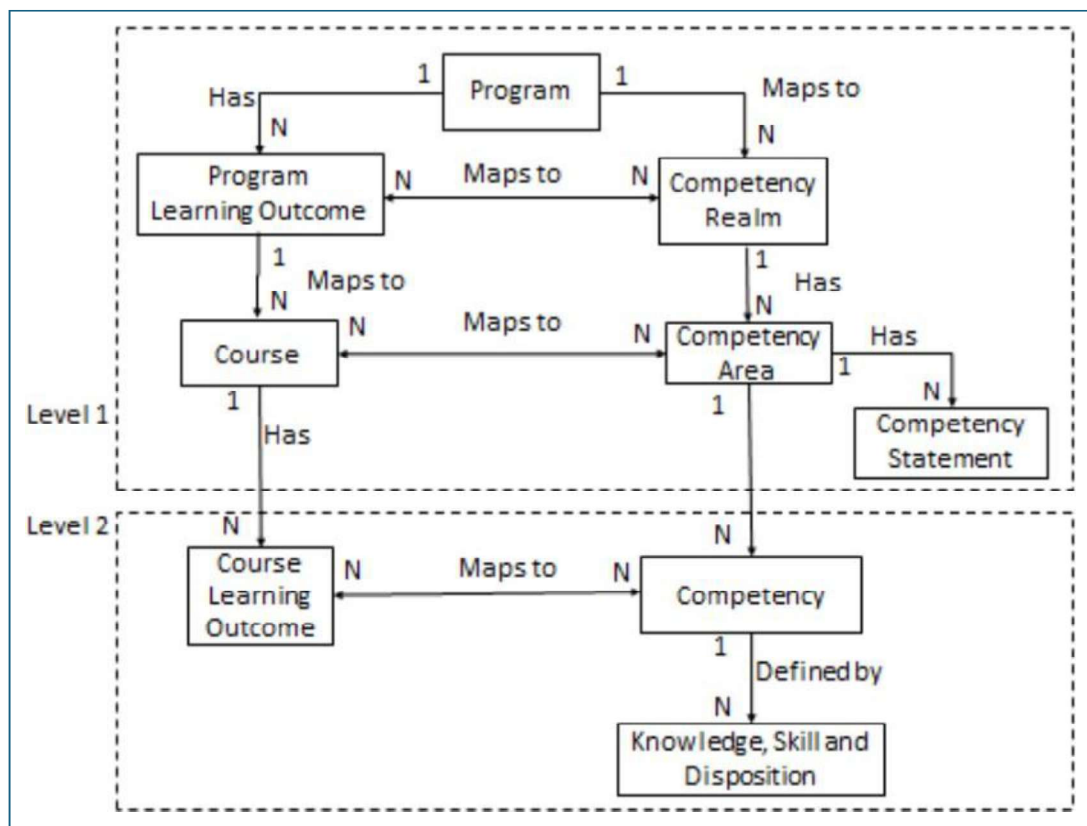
1 Program 1

Has

Maps to

N

N

Program Learning Outcome

N Maps to N

Competency Realm

1

Maps to

N

1

Has

N

Course

N Maps to N

Competency Area

Has

1

N

Competency Statement

Level 1

1

Has

1

Level 2

N

N

Course Learning Outcome

N Maps to N

Competency

1

Defined by

N

Knowledge, Skill and Disposition